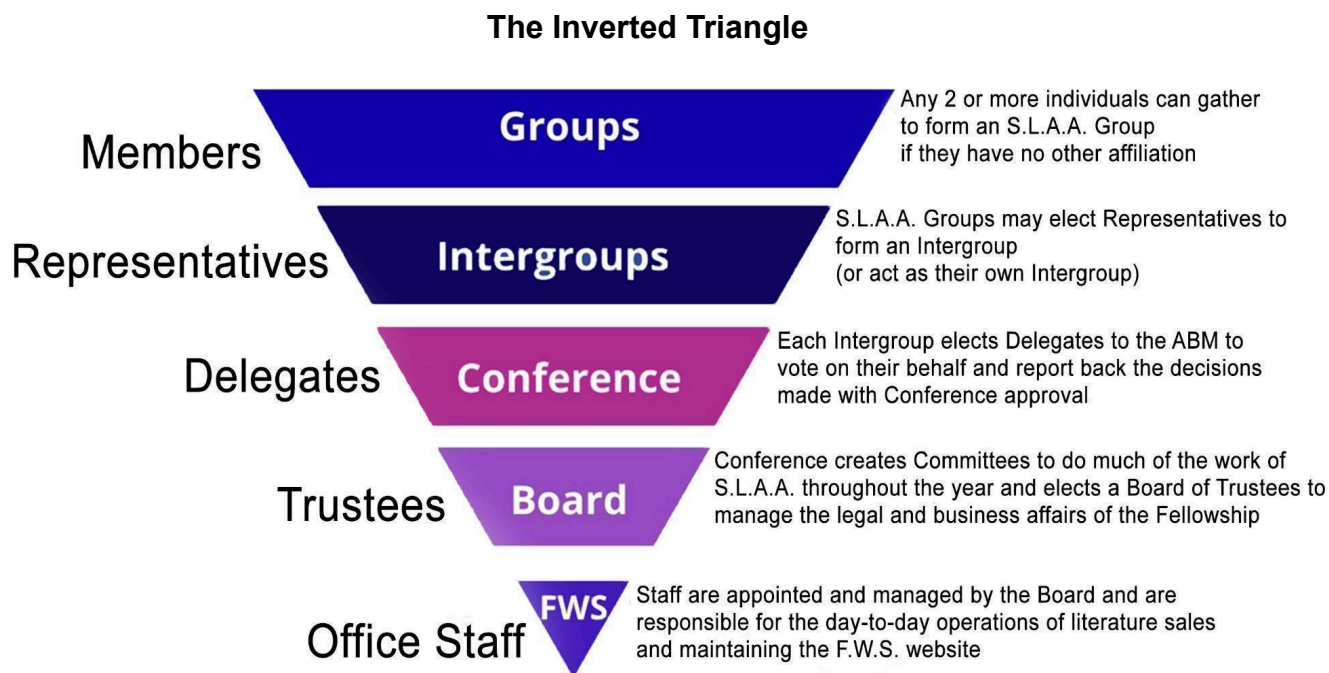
The Inverted Triangle

Members

Groups

Any 2 or more individuals can gather to form an S.L.A.A. Group if they have no other affiliation

Representatives

Intergroups

S.L.A.A. Groups may elect Representatives to form an Intergroup (or act as their own Intergroup)

Delegates

Conference

Each Intergroup elects Delegates to the ABM to vote on their behalf and report back the decisions made with Conference approval

Trustees

Board

Conference creates Committees to do much of the work of S.L.A.A. throughout the year and elects a Board of Trustees to manage the legal and business affairs of the Fellowship

Office Staff

FWS

Staff are appointed and managed by the Board and are responsible for the day-to-day operations of literature sales and maintaining the F.W.S. website